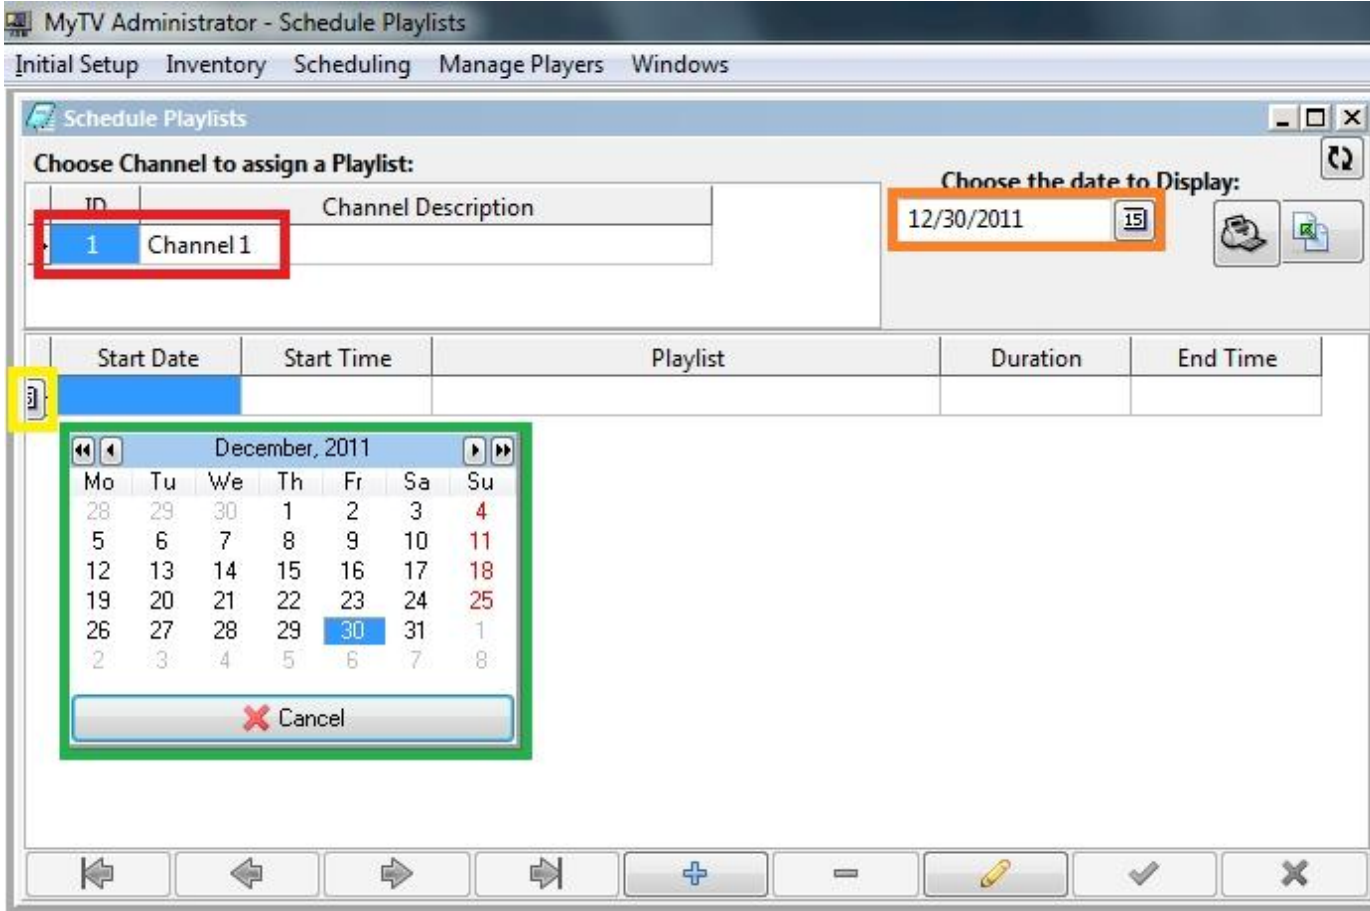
MyTV Administrator - Schedule Playlists

Initial Setup Inventory Scheduling Manage Players Windows

Schedule Playlists

Choose Channel to assign a Playlist:

| ID | Channel Description |
|---|---|
| 1 | Channel 1 |

Choose the date to Display:

12/30/2011 15

| Start Date | Start Time | Playlist | Duration | End Time |
|---|---|---|---|---|
| | | | | |

December, 2011

| Mo | Tu | We | Th | Fr | Sa | Su |
|---|---|---|---|---|---|---|
| 28 | 29 | 30 | 1 | 2 | 3 | 4 |
| 5 | 6 | 7 | 8 | 9 | 10 | 11 |
| 12 | 13 | 14 | 15 | 16 | 17 | 18 |
| 19 | 20 | 21 | 22 | 23 | 24 | 25 |
| 26 | 27 | 28 | 29 | 30 | 31 | 1 |
| 2 | 3 | 4 | 5 | 6 | 7 | 8 |

Cancel